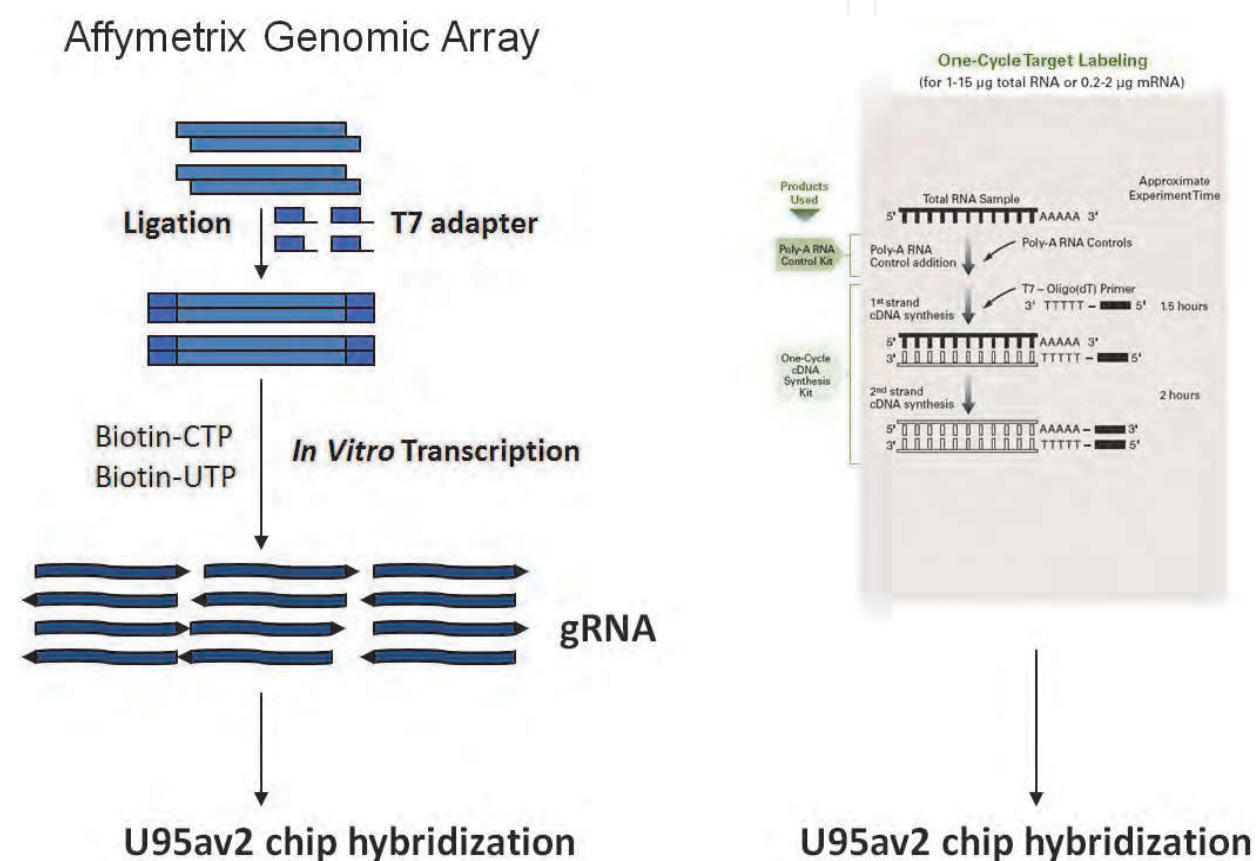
Affymetrix Genomic Array

Ligation

T7 adapter

Biotin-CTP
Biotin-UTP

*In Vitro* Transcription

gRNA

U95av2 chip hybridization

One-Cycle Target Labeling
(for 1-15 μg total RNA or 0.2-2 μg mRNA)

Products Used

Approximate Experiment Time

Total RNA Sample
5' AAAAA 3'

Poly-A RNA Control Kit

Poly-A RNA Control addition

Poly-A RNA Controls

T7 – Oligo(dT) Primer
3' TTTTT – 5'

1st strand cDNA synthesis

1.5 hours

5' AAAAA 3'
3' TTTTT – 5'

One-Cycle cDNA Synthesis Kit

2nd strand cDNA synthesis

2 hours

5' AAAAA – 3'
3' TTTTT – 5'

U95av2 chip hybridization